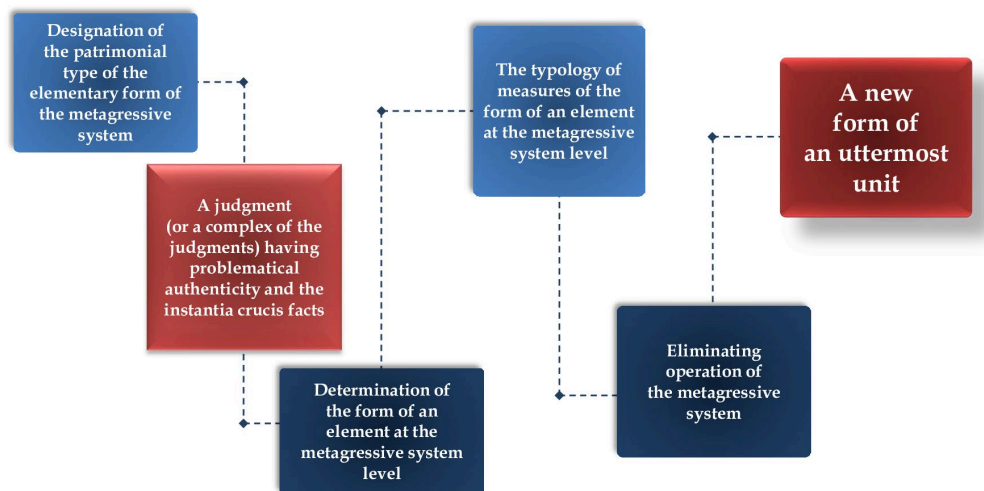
Designation of the patrimonial type of the elementary form of the metagressive system

A judgment (or a complex of the judgments) having problematical authenticity and the instantia crucis facts

Determination of the form of an element at the metagressive system level

The typology of measures of the form of an element at the metagressive system level

Eliminating operation of the metagressive system

A new form of an uttermost unit